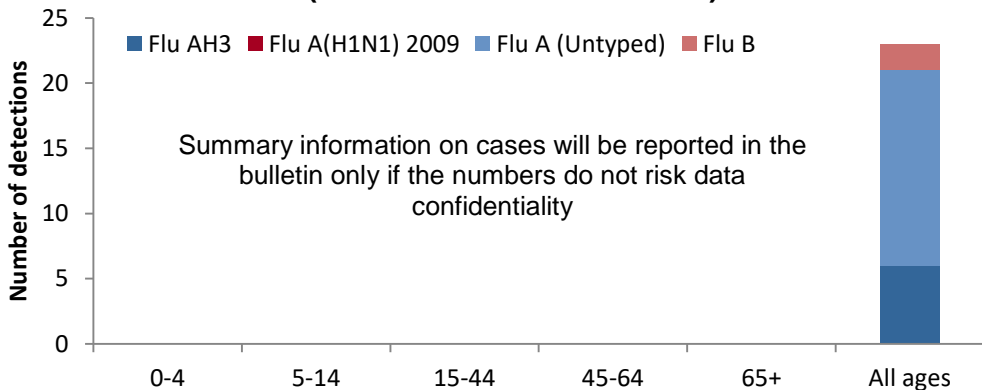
25
20
15
10
5
0

Flu AH3 Flu A(H1N1) 2009 Flu A (Untyped) Flu B

Number of detections

Summary information on cases will be reported in the bulletin only if the numbers do not risk data confidentiality

0-4 5-14 15-44 45-64 65+ All ages